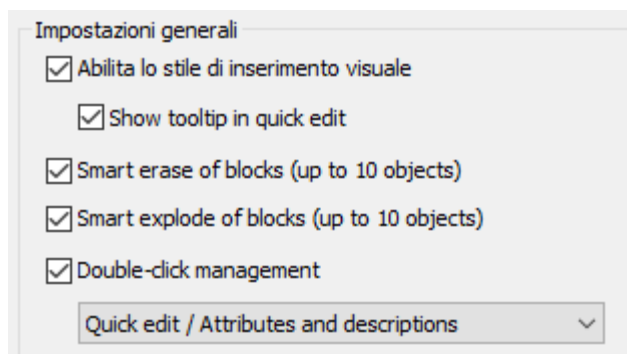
Impostazioni generali

Abilita lo stile di inserimento visuale

Show tooltip in quick edit

Smart erase of blocks (up to 10 objects)

Smart explode of blocks (up to 10 objects)

Double-click management

Quick edit / Attributes and descriptions